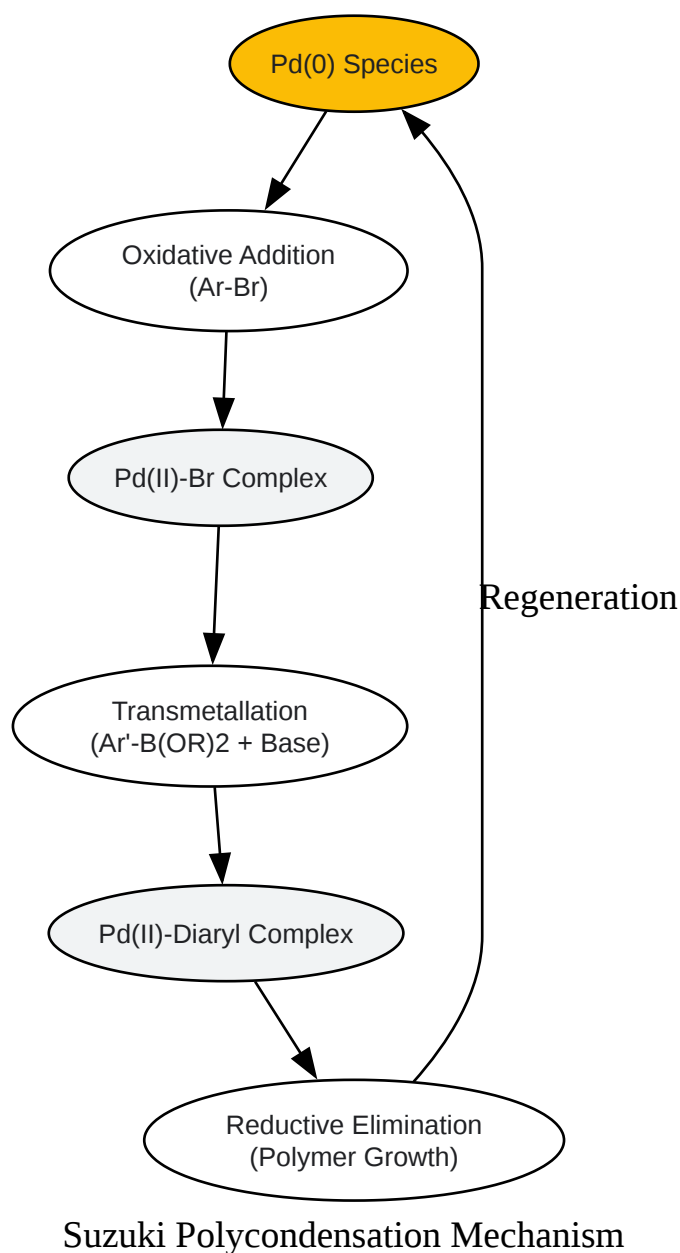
Pd(0) Species

Oxidative Addition
(Ar-Br)

Pd(II)-Br Complex

Transmetallation
(Ar'-B(OR)2 + Base)

Pd(II)-Diaryl Complex

Reductive Elimination
(Polymer Growth)

Regeneration

Suzuki Polycondensation Mechanism